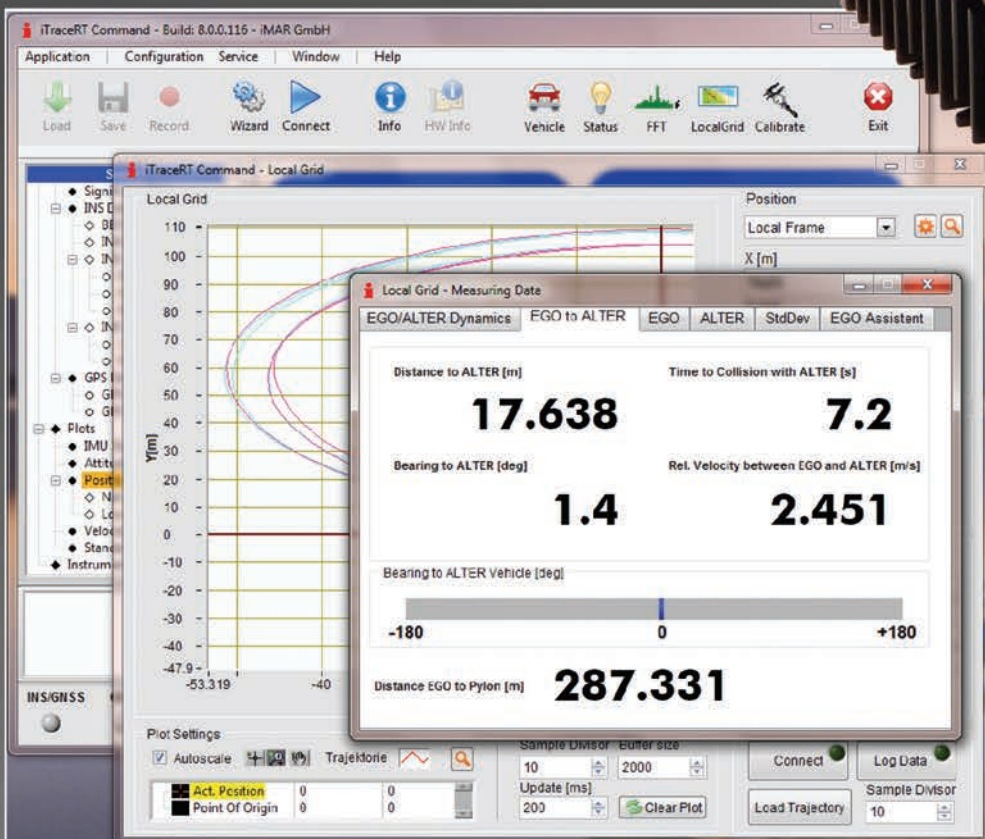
iTraceRT Command - Build: 8.0.0.116 - iMAR GmbH

Application Configuration Service Window Help

Load Save Record Wizard Connect Info HW Info Vehicle Status FFT LocalGrid Calibrate Exit

Signi
INS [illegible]
Plots
IMU
Attit
Posit
Velo
Stand
Instrum

INS/GNSS

iTraceRT Command - Local Grid

Local Grid

110
100
90
80
70
60
50
40
30
20
10
0
-10
-20
-30
-40
-47.9
-53.319
-40

Y[m]

Position
Local Frame
X [m]

Local Grid - Measuring Date

EGO/ALTER Dynamics | EGO to ALTER | EGO | ALTER | StdDev | EGO Assistent

Distance to ALTER [m]
17.638

Time to Collision with ALTER [s]
7.2

Bearing to ALTER [deg]
1.4

Rel. Velocity between EGO and ALTER [m/s]
2.451

Bearing to ALTER Vehicle [deg]
-180
0
+180

Distance EGO to Pylon [m]
287.331

Plot Settings
Autoscale Trajektorie

| Act. Position | 0 | 0 |
|---|---|---|
| Point Of Origin | 0 | 0 |

Sample Divisor Buffer size
10 2000
Update [ms]
200
Clear Plot

Connect
Log Data
Load Trajectory
Sample Divisor
10